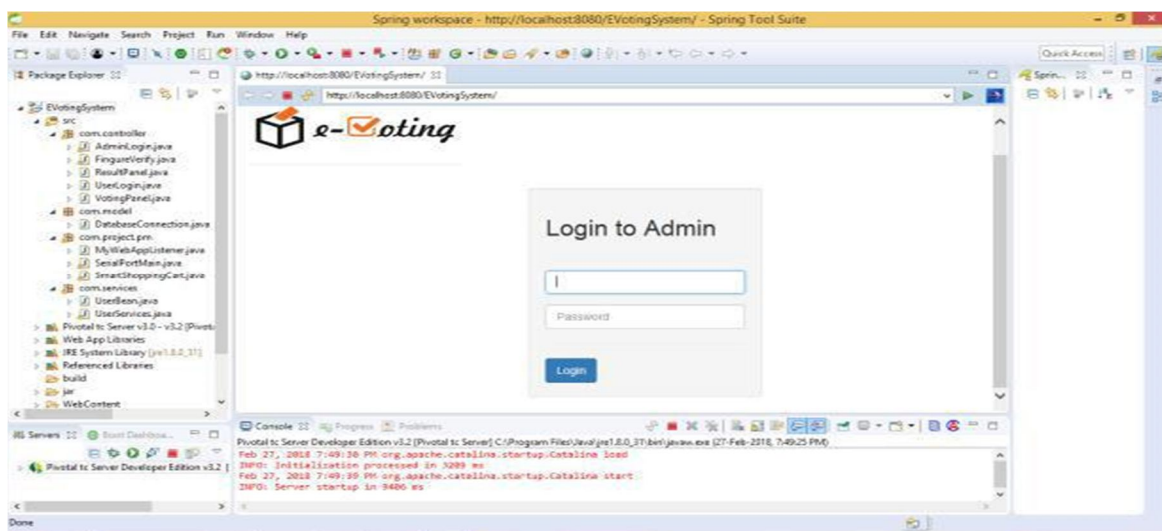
Spring workspace - http://localhost:8080/EVotingSystem/ - Spring Tool Suite

File Edit Navigate Search Project Run Window Help

Quick Access

Package Explorer

EVotingSystem
src
com.controller
AdminLogin.java
FingureVerify.java
ResultPanel.java
UserLogin.java
VotingPanel.java
com.model
DatabaseConnection.java
com.project.pm
MyWebAppListener.java
SerialPortMain.java
SmartShoppingCart.java
com.services
UserBean.java
UserServices.java
Pivotal tc Server v3.0 - v3.2 [Pivot
Web App Libraries
JRE System Library [jre1.8.0_31]
Referenced Libraries
build
jar
WebContent

Servers Boot Dashboa...
Pivotal tc Server Developer Edition v3.2 [

http://localhost:8080/EVotingSystem/

http://localhost:8080/EVotingSystem/

e-Voting

Login to Admin

Password

Login

Sprin...

Console Progress Problems

Pivotal tc Server Developer Edition v3.2 [Pivotal tc Server] C:\Program Files\Java\jre1.8.0_31\bin\javaw.exe (27-Feb-2018, 7:49:25 PM)
Feb 27, 2018 7:49:30 PM org.apache.catalina.startup.Catalina load
INFO: Initialization processed in 3209 ms
Feb 27, 2018 7:49:39 PM org.apache.catalina.startup.Catalina start
INFO: Server startup in 9406 ms

Done